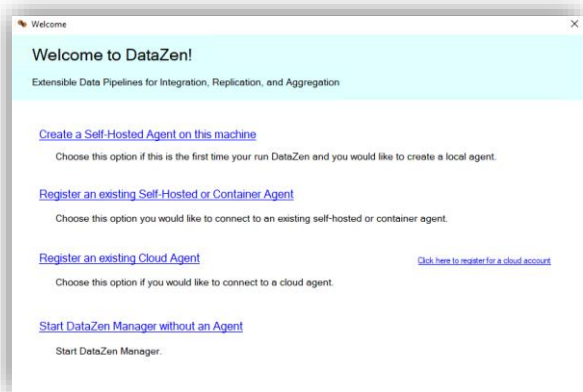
Welcome

Welcome to DataZen!

Extensible Data Pipelines for Integration, Replication, and Aggregation

Create a Self-Hosted Agent on this machine

Choose this option if this is the first time your run DataZen and you would like to create a local agent.

Register an existing Self-Hosted or Container Agent

Choose this option you would like to connect to an existing self-hosted or container agent.

Register an existing Cloud Agent

Click here to register for a cloud account

Choose this option if you would like to connect to a cloud agent.

Start DataZen Manager without an Agent

Start DataZen Manager.